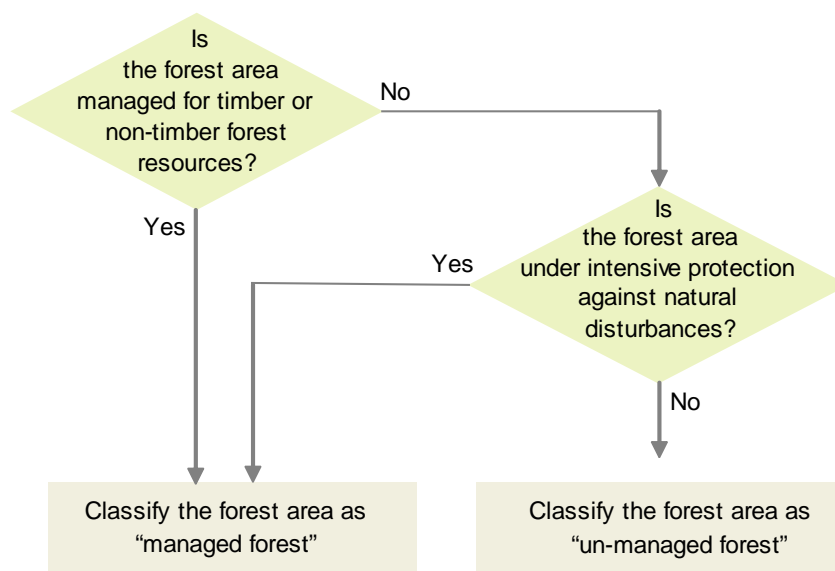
Is the forest area managed for timber or non-timber forest resources?

No

Yes

Is the forest area under intensive protection against natural disturbances?

Yes

No

Classify the forest area as “managed forest”

Classify the forest area as “un-managed forest”